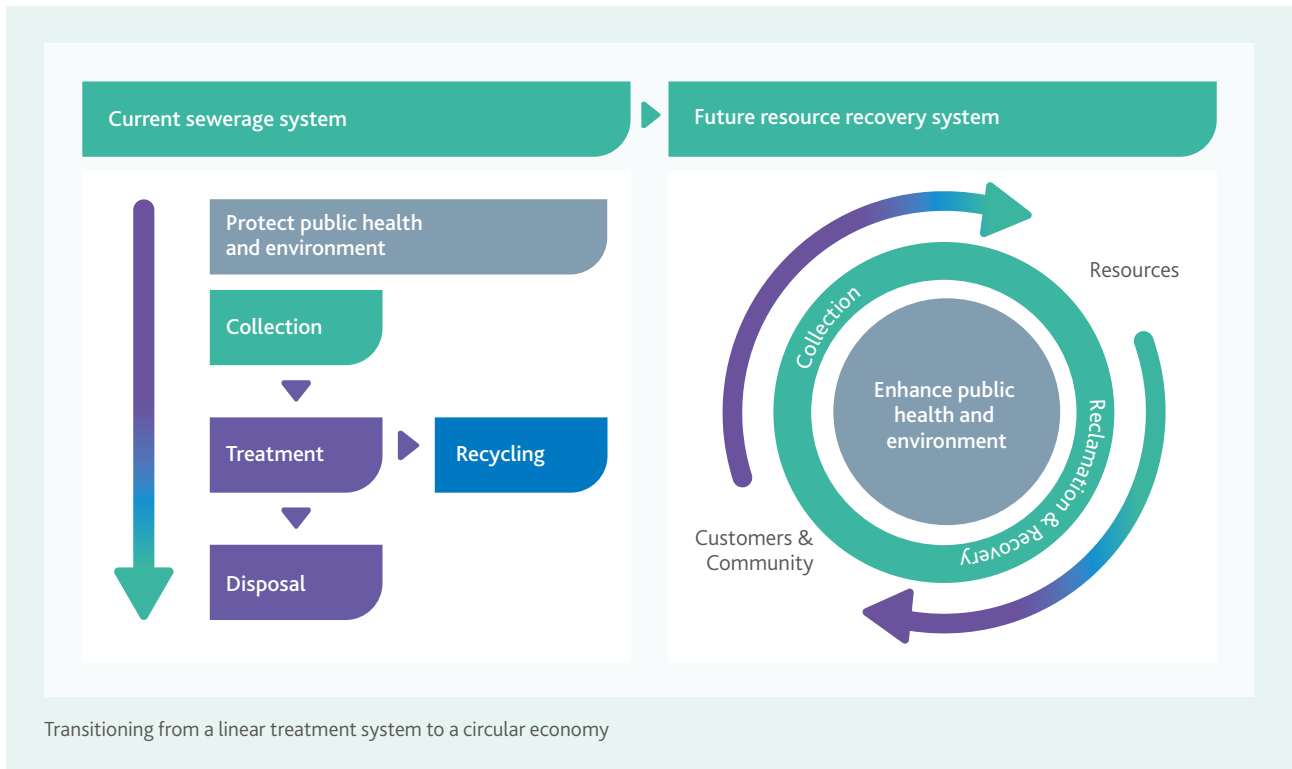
Current sewerage system

Future resource recovery system

Protect public health and environment

Collection

Treatment

Recycling

Disposal

Resources

Collection

Enhance public health and environment

Reclamation & Recovery

Customers & Community

Transitioning from a linear treatment system to a circular economy